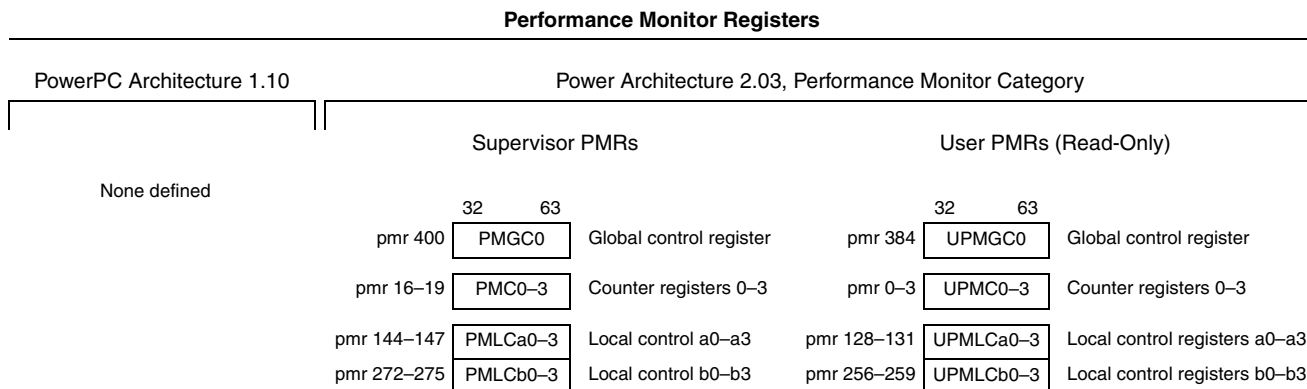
Performance Monitor Registers

PowerPC Architecture 1.10

None defined

Power Architecture 2.03, Performance Monitor Category

Supervisor PMRs

32 63

pmr 400 PMGC0 Global control register

pmr 16–19 PMC0–3 Counter registers 0–3

pmr 144–147 PMLCa0–3 Local control a0–a3

pmr 272–275 PMLCb0–3 Local control b0–b3

User PMRs (Read-Only)

32 63

pmr 384 UPMGC0 Global control register

pmr 0–3 UPMC0–3 Counter registers 0–3

pmr 128–131 UPMLCa0–3 Local control registers a0–a3

pmr 256–259 UPMLCb0–3 Local control registers b0–b3